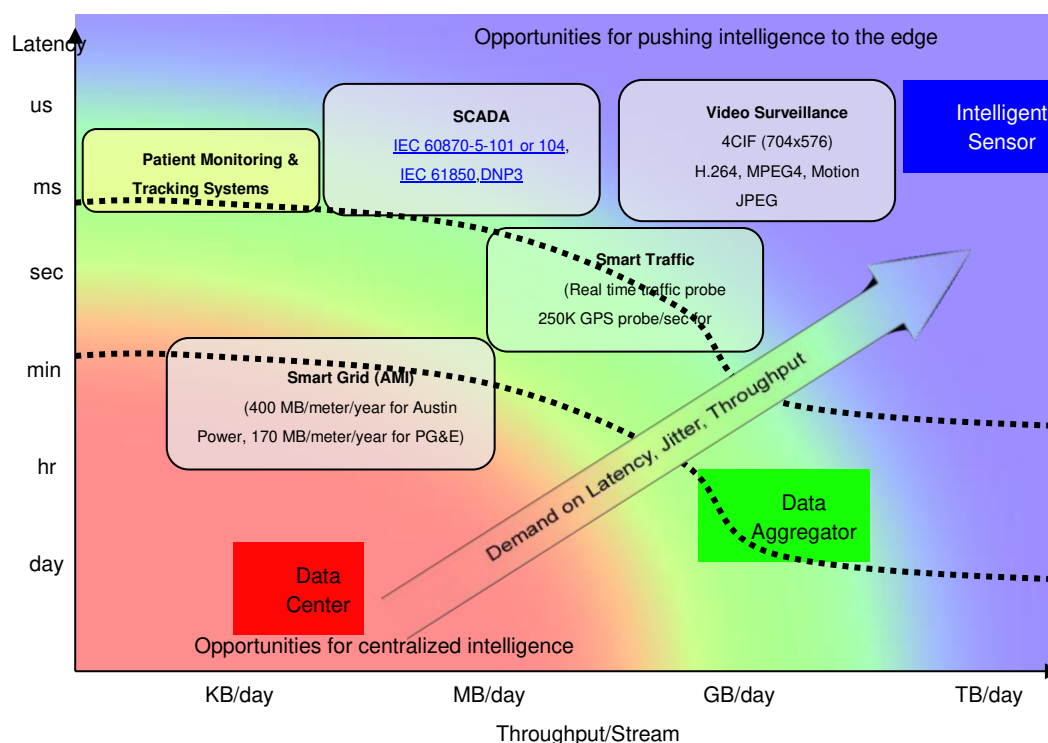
Latency

Opportunities for pushing intelligence to the edge

us

ms

sec

min

hr

day

Patient Monitoring & Tracking Systems

SCADA
IEC 60870-5-101 or 104, IEC 61850,DNP3

Video Surveillance
4CIF (704x576)
H.264, MPEG4, Motion JPEG

Intelligent Sensor

Smart Traffic
(Real time traffic probe
250K GPS probe/sec for

Smart Grid (AMI)
(400 MB/meter/year for Austin Power, 170 MB/meter/year for PG&E)

Demand on Latency, Jitter, Throughput

Data Aggregator

Data Center

Opportunities for centralized intelligence

KB/day

MB/day

GB/day

TB/day

Throughput/Stream